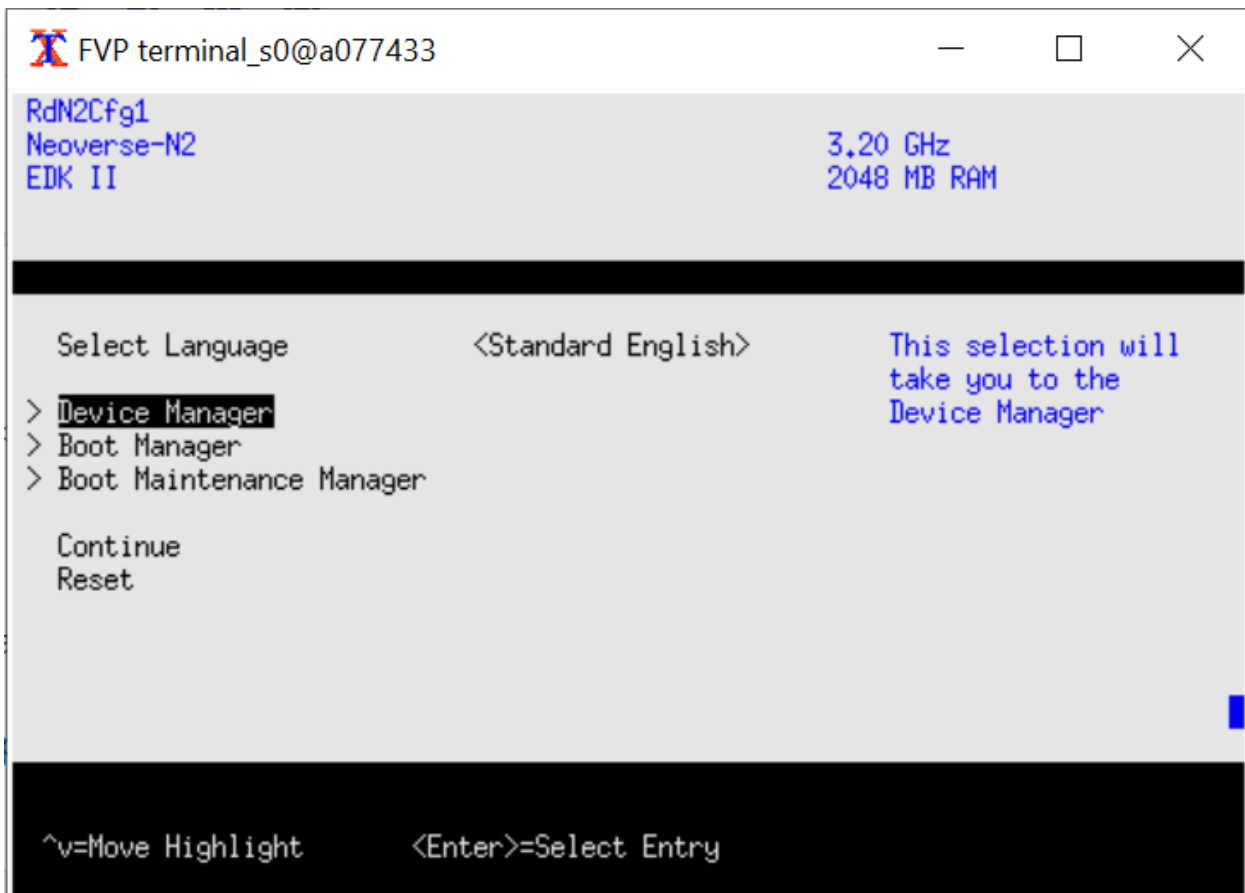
FVP terminal_s0@a077433

RdN2Cfg1
Neoverse-N2
EDK II

3.20 GHz
2048 MB RAM

Select Language

<Standard English>

This selection will take you to the Device Manager

> Device Manager
> Boot Manager
> Boot Maintenance Manager

Continue
Reset

^v=Move Highlight

<Enter>=Select Entry